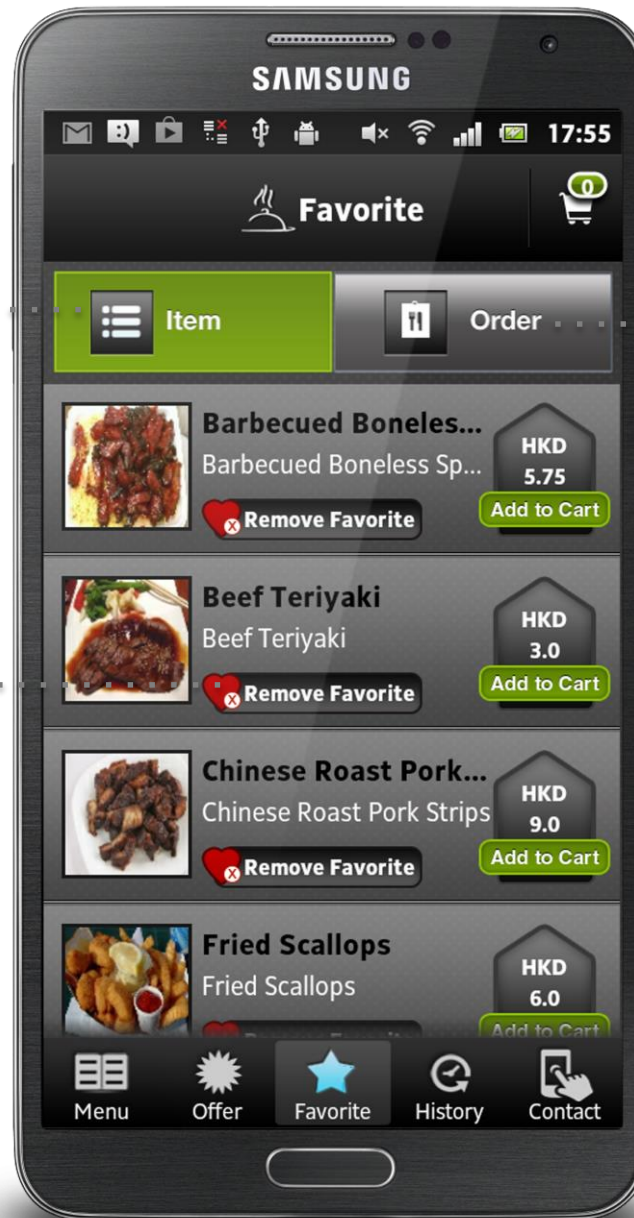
SAMSUNG

17:55

Favorite

0

Item

Order

Barbecued Boneles...
Barbecued Boneless Sp...
Remove Favorite
HKD
5.75
Add to Cart

Beef Teriyaki
Beef Teriyaki
Remove Favorite
HKD
3.0
Add to Cart

Chinese Roast Pork...
Chinese Roast Pork Strips
Remove Favorite
HKD
9.0
Add to Cart

Fried Scallops
Fried Scallops
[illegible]
HKD
6.0
Add to Cart

Menu
Offer
Favorite
History
Contact